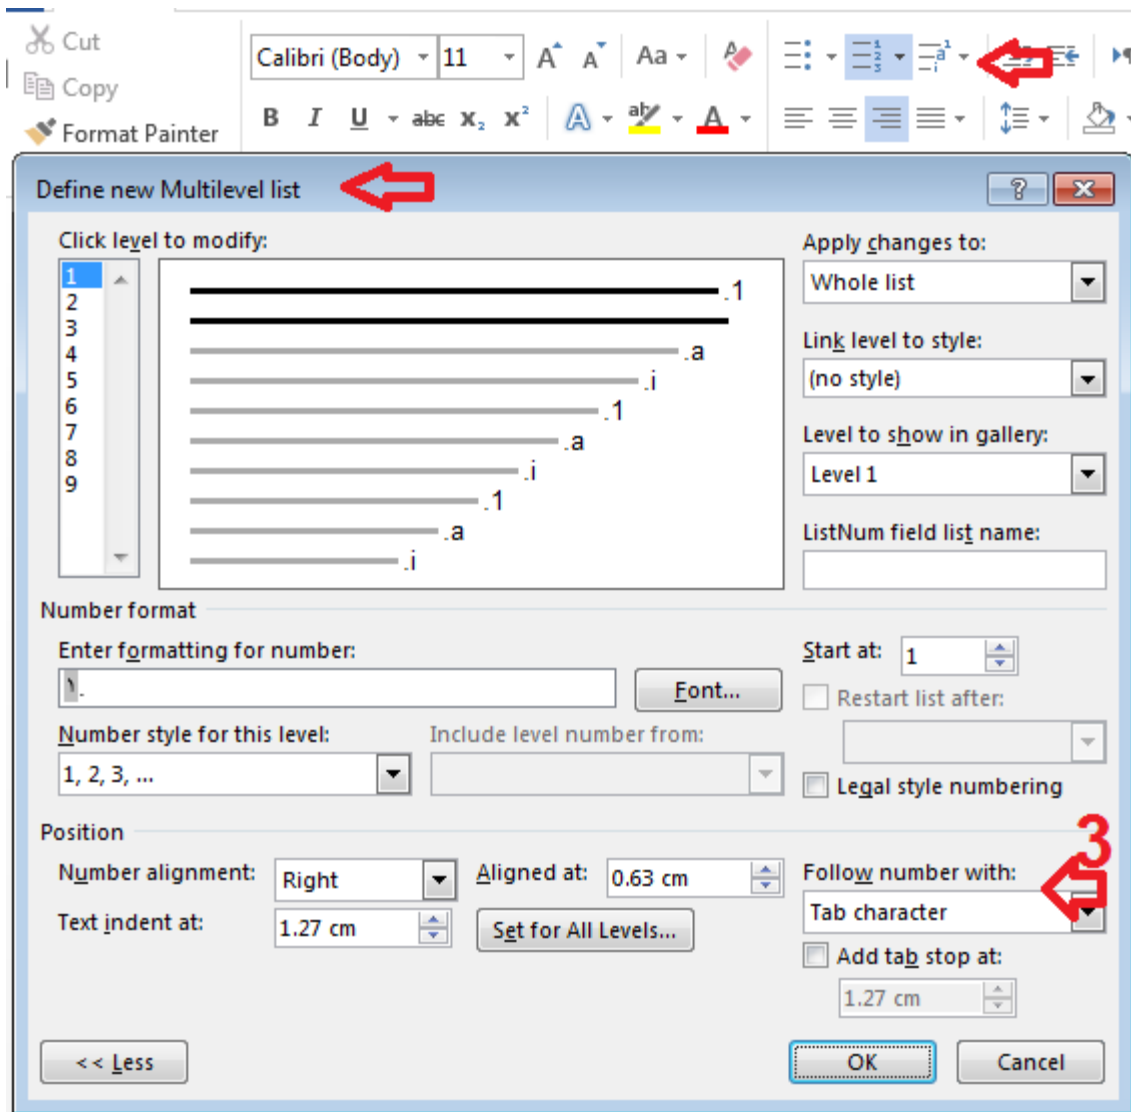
Cut
Copy
Format Painter
Calibri (Body) 11
A A Aa
B I U abc $x_2$ $x^2$ A A

Define new Multilevel list
? X

Click level to modify:
1
2
3
4
5
6
7
8
9

.1
.a
.i
.1
.a
.i
.1
.a
.i

Apply changes to:
Whole list
Link level to style:
(no style)
Level to show in gallery:
Level 1
ListNum field list name:

Number format
Enter formatting for number:
1.
Font...
Number style for this level:
1, 2, 3, ...
Include level number from:
Start at: 1
Restart list after:
Legal style numbering

Position
Number alignment: Right
Aligned at: 0.63 cm
Text indent at: 1.27 cm
Set for All Levels...
3
Follow number with:
Tab character
Add tab stop at:
1.27 cm

<< Less
OK
Cancel